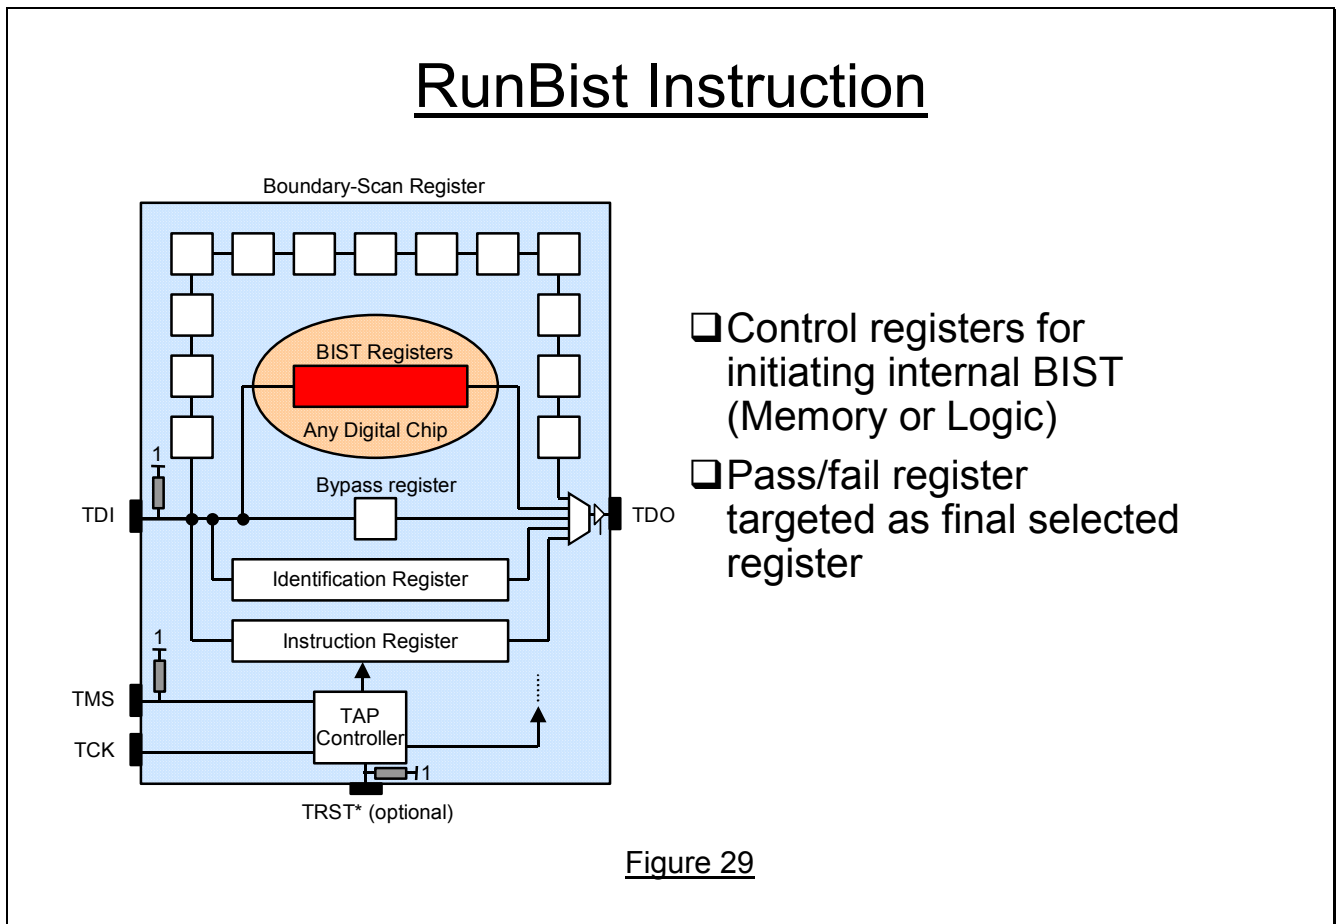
RunBist Instruction

Boundary-Scan Register

BIST Registers

Any Digital Chip

1

Bypass register

TDI

TDO

Identification Register

1

Instruction Register

TMS

TAP Controller

TCK

1

TRST* (optional)

❑Control registers for initiating internal BIST (Memory or Logic)

❑Pass/fail register targeted as final selected register

Figure 29